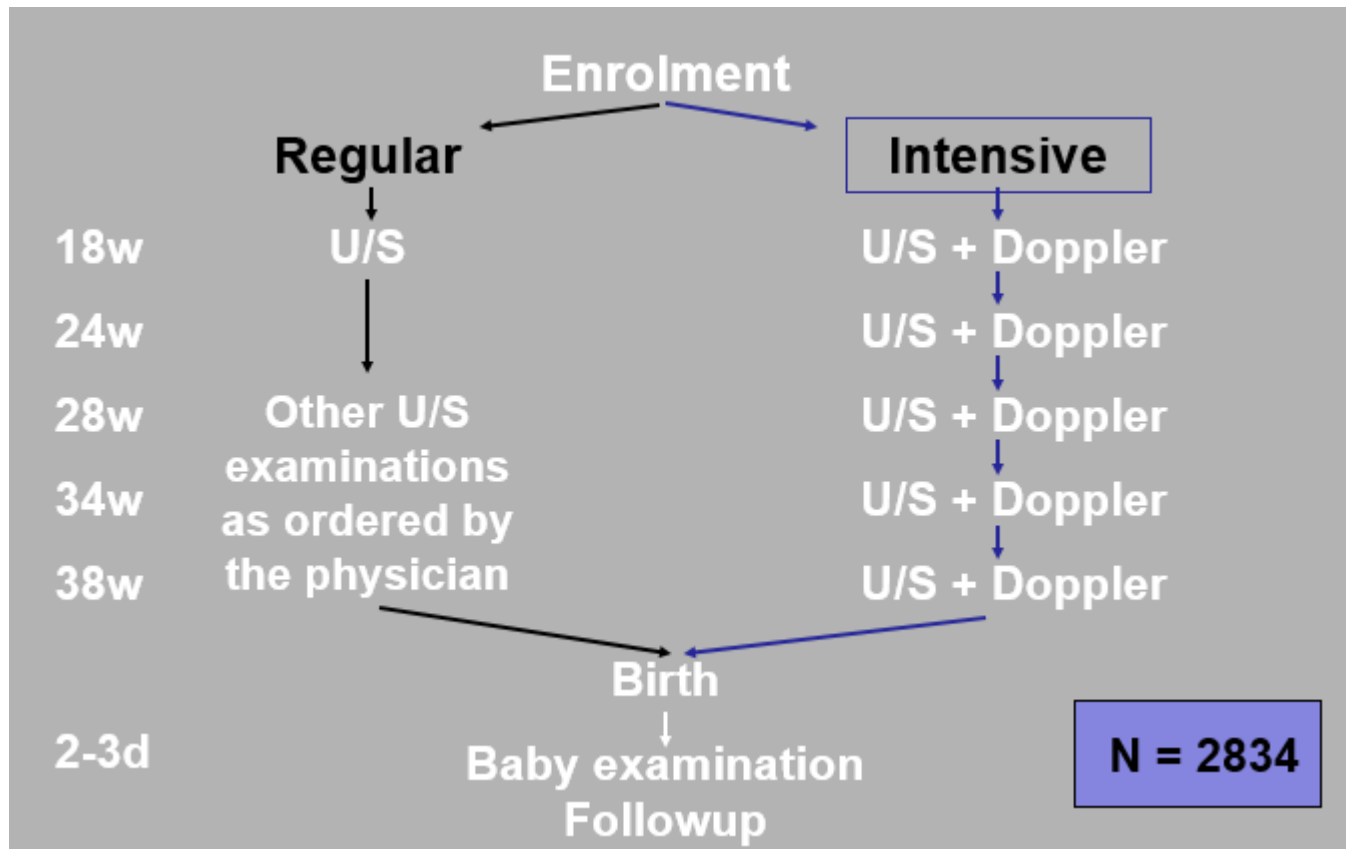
Enrolment

Regular

Intensive

18w U/S U/S + Doppler

24w U/S + Doppler

28w Other U/S examinations as ordered by the physician U/S + Doppler

34w U/S + Doppler

38w U/S + Doppler

Birth

2-3d Baby examination Followup

N = 2834